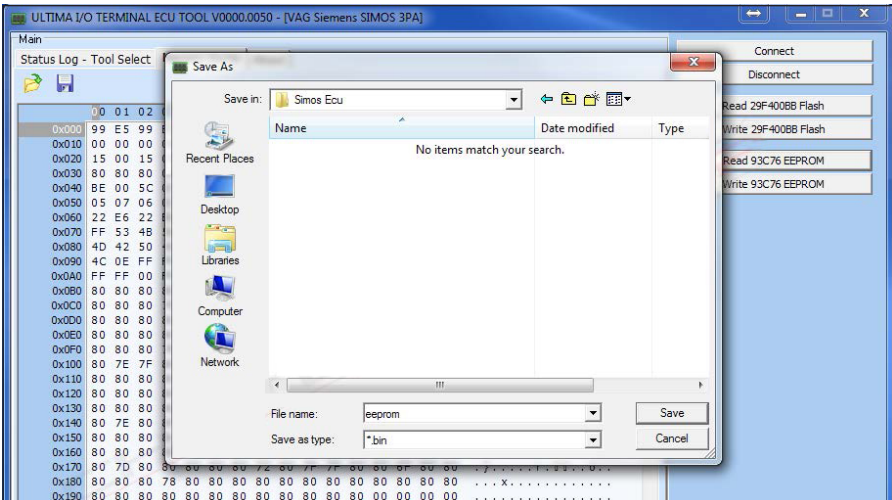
ULTIMA I/O TERMINAL ECU TOOL V0000.0050 - [VAG Siemens SIMOS 3PA]

Main

Status Log - Tool Select

| | 00 | 01 | 02 |
|---|---|---|---|
| 0x000 | 99 | E5 | 99 |
| 0x010 | 00 | 00 | 00 |
| 0x020 | 15 | 00 | 15 |
| 0x030 | 80 | 80 | 80 |
| 0x040 | BE | 00 | 5C |
| 0x050 | 05 | 07 | 06 |
| 0x060 | 22 | E6 | 22 |
| 0x070 | FF | 53 | 4B |
| 0x080 | 4D | 42 | 50 |
| 0x090 | 4C | 0E | FF |
| 0x0A0 | FF | FF | 00 |
| 0x0B0 | 80 | 80 | 80 |
| 0x0C0 | 80 | 80 | 80 |
| 0x0D0 | 80 | 80 | 80 |
| 0x0E0 | 80 | 80 | 80 |
| 0x0F0 | 80 | 80 | 80 |
| 0x100 | 80 | 7E | 7F |
| 0x110 | 80 | 80 | 80 |
| 0x120 | 80 | 80 | 80 |
| 0x130 | 80 | 80 | 80 |
| 0x140 | 80 | 7E | 80 |
| 0x150 | 80 | 80 | 80 |
| 0x160 | 80 | 80 | 80 |
| 0x170 | 80 | 7D | 80 |

0x180 80 80 80 78 80 80 80 80 80 80 80 80 80 80 80 80 ...x............
0x190 80 80 80 80 80 80 80 80 80 80 80 80 00 00 00 00 ................

Save As

Save in: Simos Ecu

Recent Places
Desktop
Libraries
Computer
Network

Name | Date modified | Type

No items match your search.

File name: eeprom
Save as type: *.bin

Save
Cancel

Connect
Disconnect
Read 29F400BB Flash
Write 29F400BB Flash
Read 93C76 EEPROM
Write 93C76 EEPROM